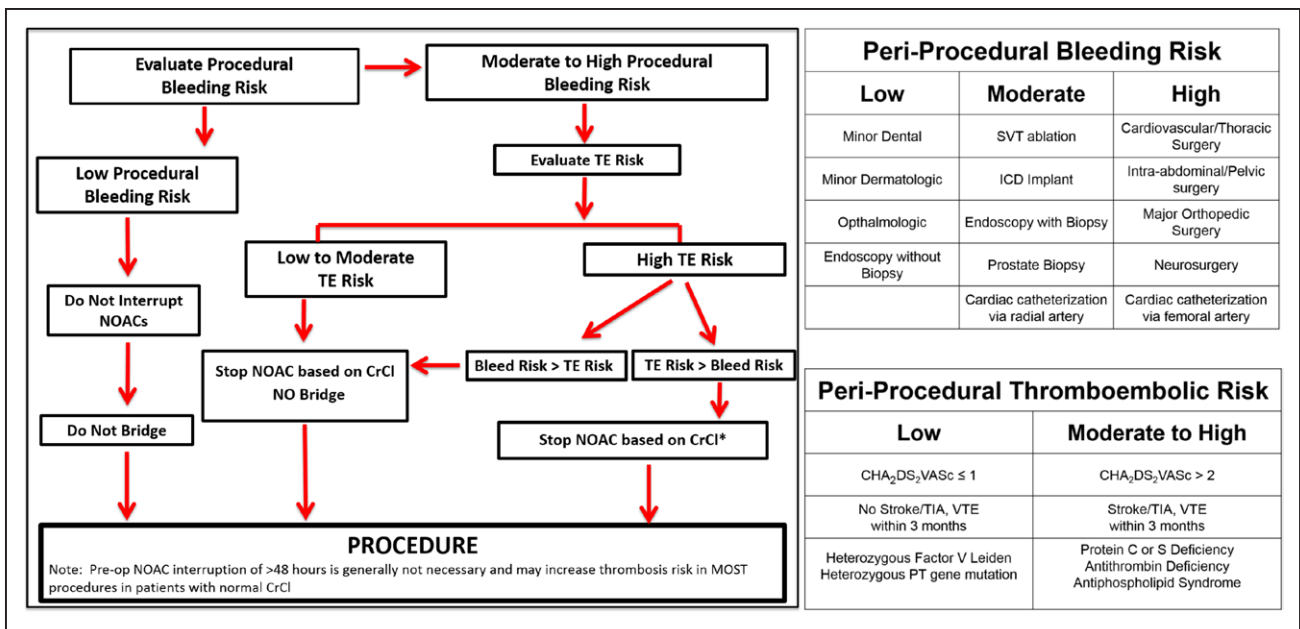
Evaluate Procedural Bleeding Risk

Moderate to High Procedural Bleeding Risk

Low Procedural Bleeding Risk

Evaluate TE Risk

Low to Moderate TE Risk

High TE Risk

Do Not Interrupt NOACs

Stop NOAC based on CrCl NO Bridge

Bleed Risk > TE Risk

TE Risk > Bleed Risk

Do Not Bridge

Stop NOAC based on CrCl*

PROCEDURE

Note: Pre-op NOAC interruption of >48 hours is generally not necessary and may increase thrombosis risk in MOST procedures in patients with normal CrCl

Peri-Procedural Bleeding Risk

| Low | Moderate | High |
|---|---|---|
| Minor Dental | SVT ablation | Cardiovascular/Thoracic Surgery |
| Minor Dermatologic | ICD Implant | Intra-abdominal/Pelvic surgery |
| Opthalmologic | Endoscopy with Biopsy | Major Orthopedic Surgery |
| Endoscopy without Biopsy | Prostate Biopsy | Neurosurgery |
| | Cardiac catheterization via radial artery | Cardiac catheterization via femoral artery |

Peri-Procedural Thromboembolic Risk

| Low | Moderate to High |
|---|---|
| $CHA_2DS_2VASc \leq 1$ | $CHA_2DS_2VASc > 2$ |
| No Stroke/TIA, VTE within 3 months | Stroke/TIA, VTE within 3 months |
| Heterozygous Factor V Leiden Heterozygous PT gene mutation | Protein C or S Deficiency Antithrombin Deficiency Antiphospholipid Syndrome |